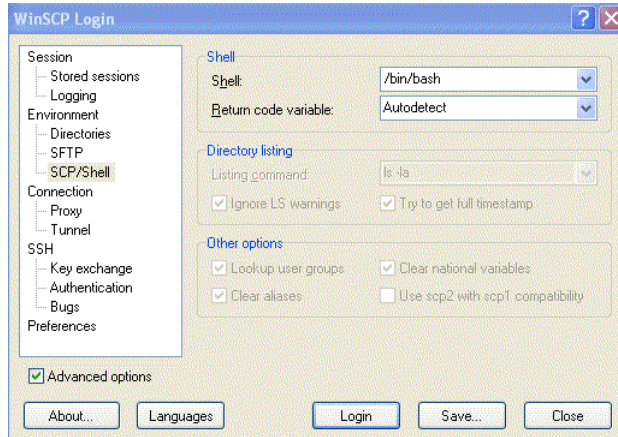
WinSCP Login

Session
Stored sessions
Logging
Environment
Directories
SFTP
SCP/Shell
Connection
Proxy
Tunnel
SSH
Key exchange
Authentication
Bugs
Preferences

Shell
Shell: /bin/bash
Return code variable: Autodetect

Directory listing
Listing command: ls -la
Ignore LS warnings
Try to get full timestamp

Other options
Lookup user groups
Clear national variables
Clear aliases
Use scp2 with scp1 compatibility

Advanced options

About...
Languages
Login
Save...
Close